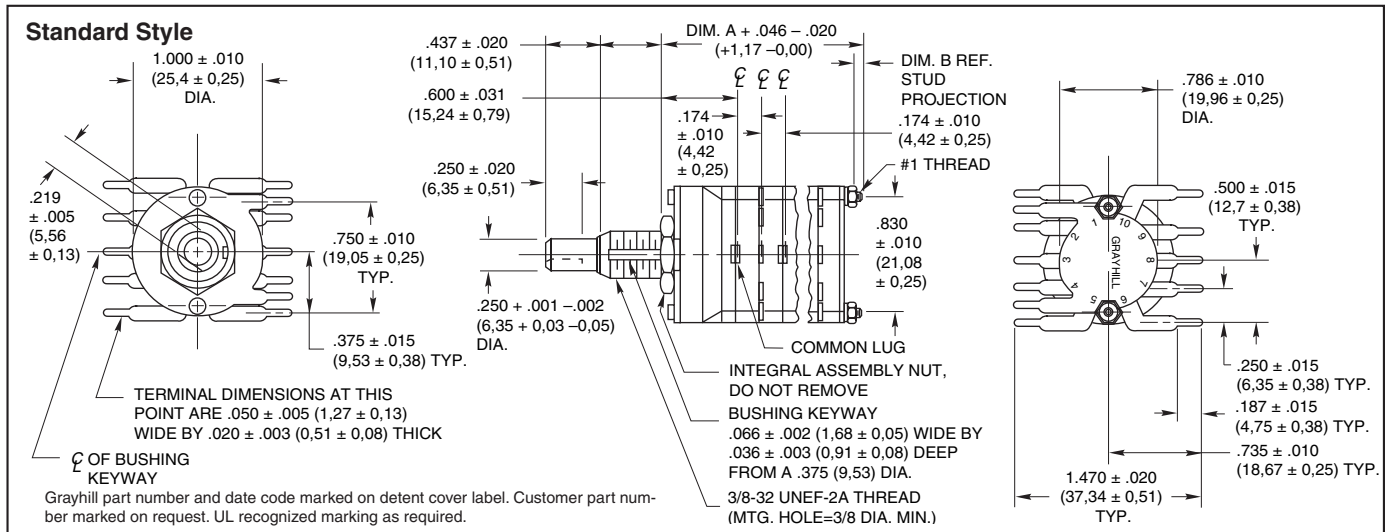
Standard Style

1.000 ± .010
(25,4 ± 0,25)
DIA.

.219
± .005
(5,56
± 0,13)

.750 ± .010
(19,05 ± 0,25)
TYP.

.375 ± .015
(9,53 ± 0,38) TYP.

TERMINAL DIMENSIONS AT THIS POINT ARE .050 ± .005 (1,27 ± 0,13) WIDE BY .020 ± .003 (0,51 ± 0,08) THICK

℄ OF BUSHING KEYWAY

Grayhill part number and date code marked on detent cover label. Customer part number marked on request. UL recognized marking as required.

.437 ± .020
(11,10 ± 0,51)

DIM. A + .046 – .020
(+1,17 –0,00)

DIM. B REF.
STUD
PROJECTION

℄ ℄ ℄

.600 ± .031
(15,24 ± 0,79)

.174
± .010
(4,42
± 0,25)

.174 ± .010
(4,42 ± 0,25)

#1 THREAD

.250 ± .020
(6,35 ± 0,51)

.830
± .010
(21,08
± 0,25)

.250 + .001 –.002
(6,35 + 0,03 –0,05)
DIA.

COMMON LUG

INTEGRAL ASSEMBLY NUT, DO NOT REMOVE

BUSHING KEYWAY
.066 ± .002 (1,68 ± 0,05) WIDE BY .036 ± .003 (0,91 ± 0,08) DEEP FROM A .375 (9,53) DIA.

3/8-32 UNEF-2A THREAD
(MTG. HOLE=3/8 DIA. MIN.)

.786 ± .010
(19,96 ± 0,25)
DIA.

.500 ± .015
(12,7 ± 0,38)
TYP.

1 2 3 4 5 6 7 8 9 10
GRAYHILL

.250 ± .015
(6,35 ± 0,38) TYP.

.187 ± .015
(4,75 ± 0,38) TYP.

.735 ± .010
(18,67 ± 0,25) TYP.

1.470 ± .020
(37,34 ± 0,51)
TYP.